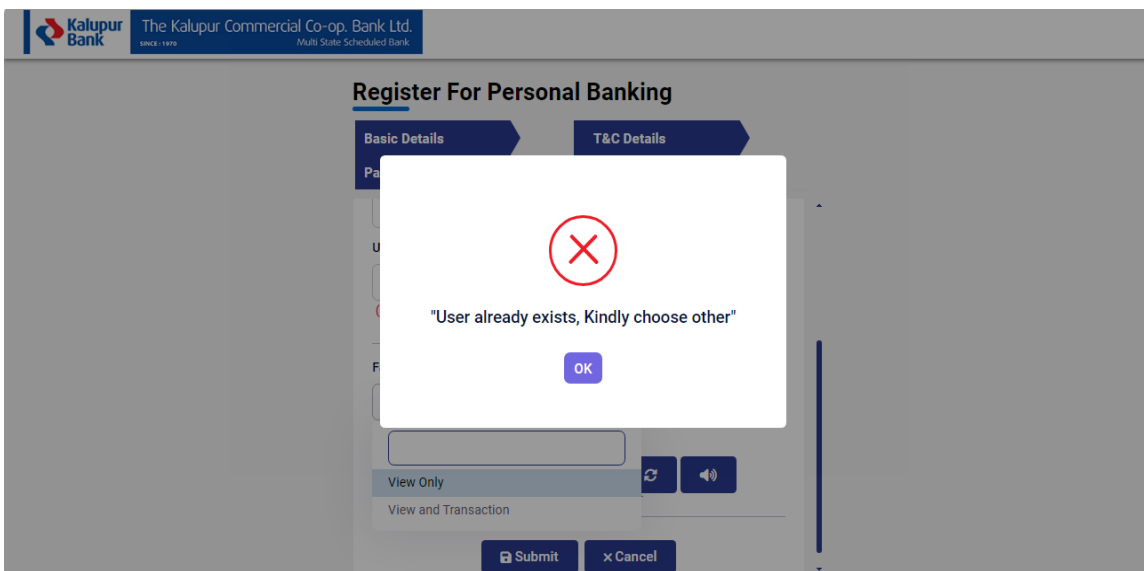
Kalupur Bank

The Kalupur Commercial Co-op. Bank Ltd.
SINCE : 1970
Multi State Scheduled Bank

Register For Personal Banking

Basic Details

T&C Details

Pa

U

F

"User already exists, Kindly choose other"

OK

View Only

View and Transaction

Submit

Cancel